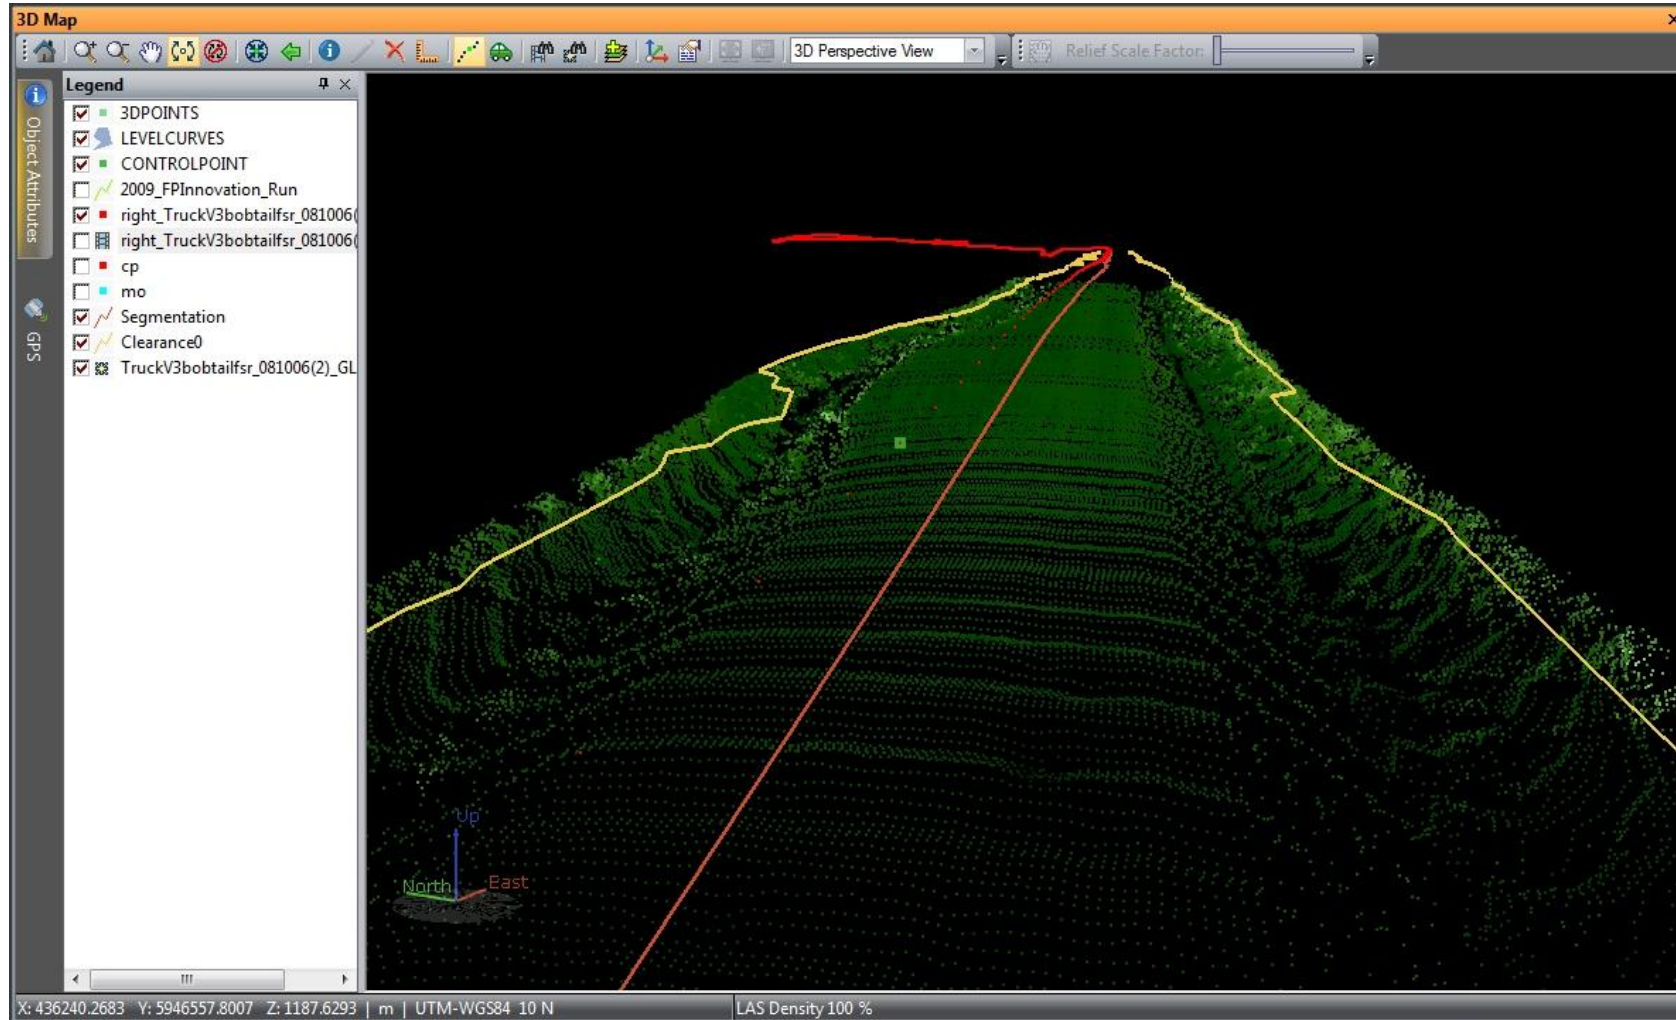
3D Map

3D Perspective View

Relief Scale Factor

Object Attributes

GPS

Legend

3DPOINTS
LEVELCURVES
CONTROLPOINT
2009_FPInnovation_Run
right_TruckV3bobtailfsr_081006(
right_TruckV3bobtailfsr_081006(
cp
mo
Segmentation
Clearance0
TruckV3bobtailfsr_081006(2)_GL

Up
North
East

X: 436240.2683 Y: 5946557.8007 Z: 1187.6293 | m | UTM-WGS84 10 N

LAS Density 100 %